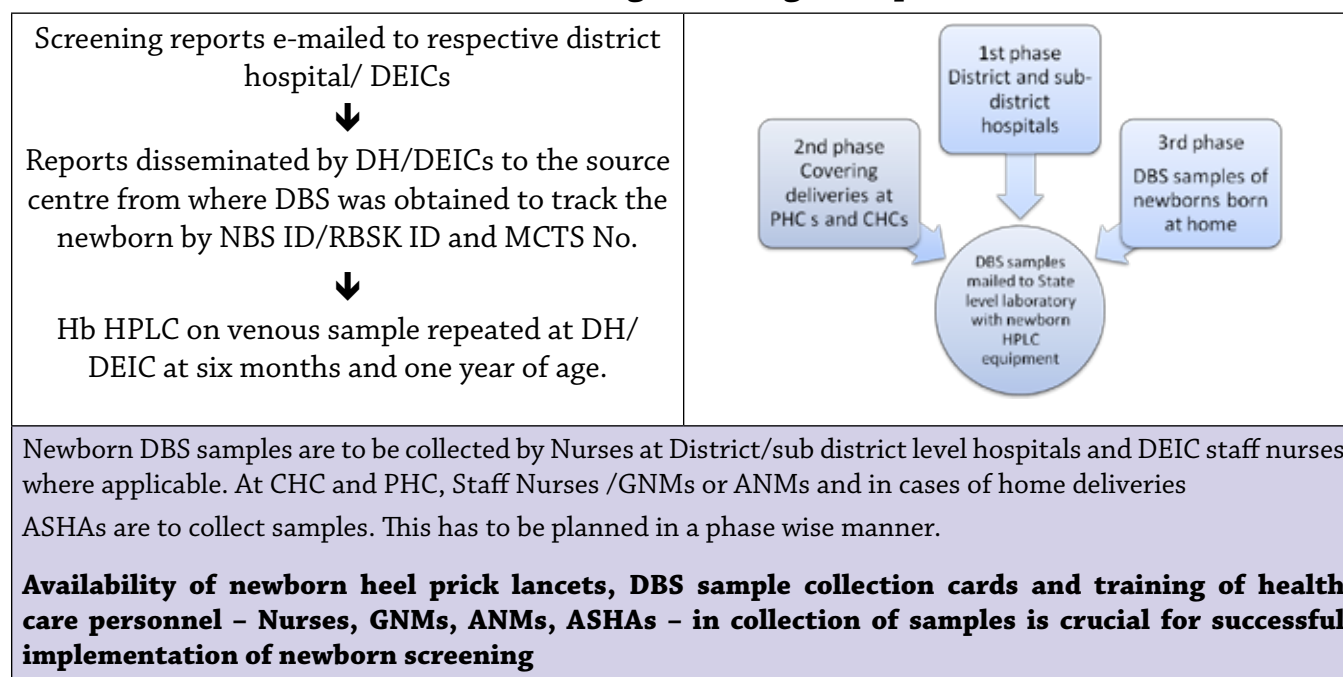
Screening reports e-mailed to respective district hospital/ DEICs

↓

Reports disseminated by DH/DEICs to the source centre from where DBS was obtained to track the newborn by NBS ID/RBSK ID and MCTS No.

↓

Hb HPLC on venous sample repeated at DH/ DEIC at six months and one year of age.

1st phase District and sub-district hospitals

2nd phase Covering deliveries at PHC s and CHCs

3rd phase DBS samples of newborns born at home

DBS samples mailed to State level laboratory with newborn HPLC equipment

Newborn DBS samples are to be collected by Nurses at District/sub district level hospitals and DEIC staff nurses where applicable. At CHC and PHC, Staff Nurses /GNMs or ANMs and in cases of home deliveries

ASHAs are to collect samples. This has to be planned in a phase wise manner.

**Availability of newborn heel prick lancets, DBS sample collection cards and training of health care personnel – Nurses, GNMs, ANMs, ASHAs – in collection of samples is crucial for successful implementation of newborn screening**